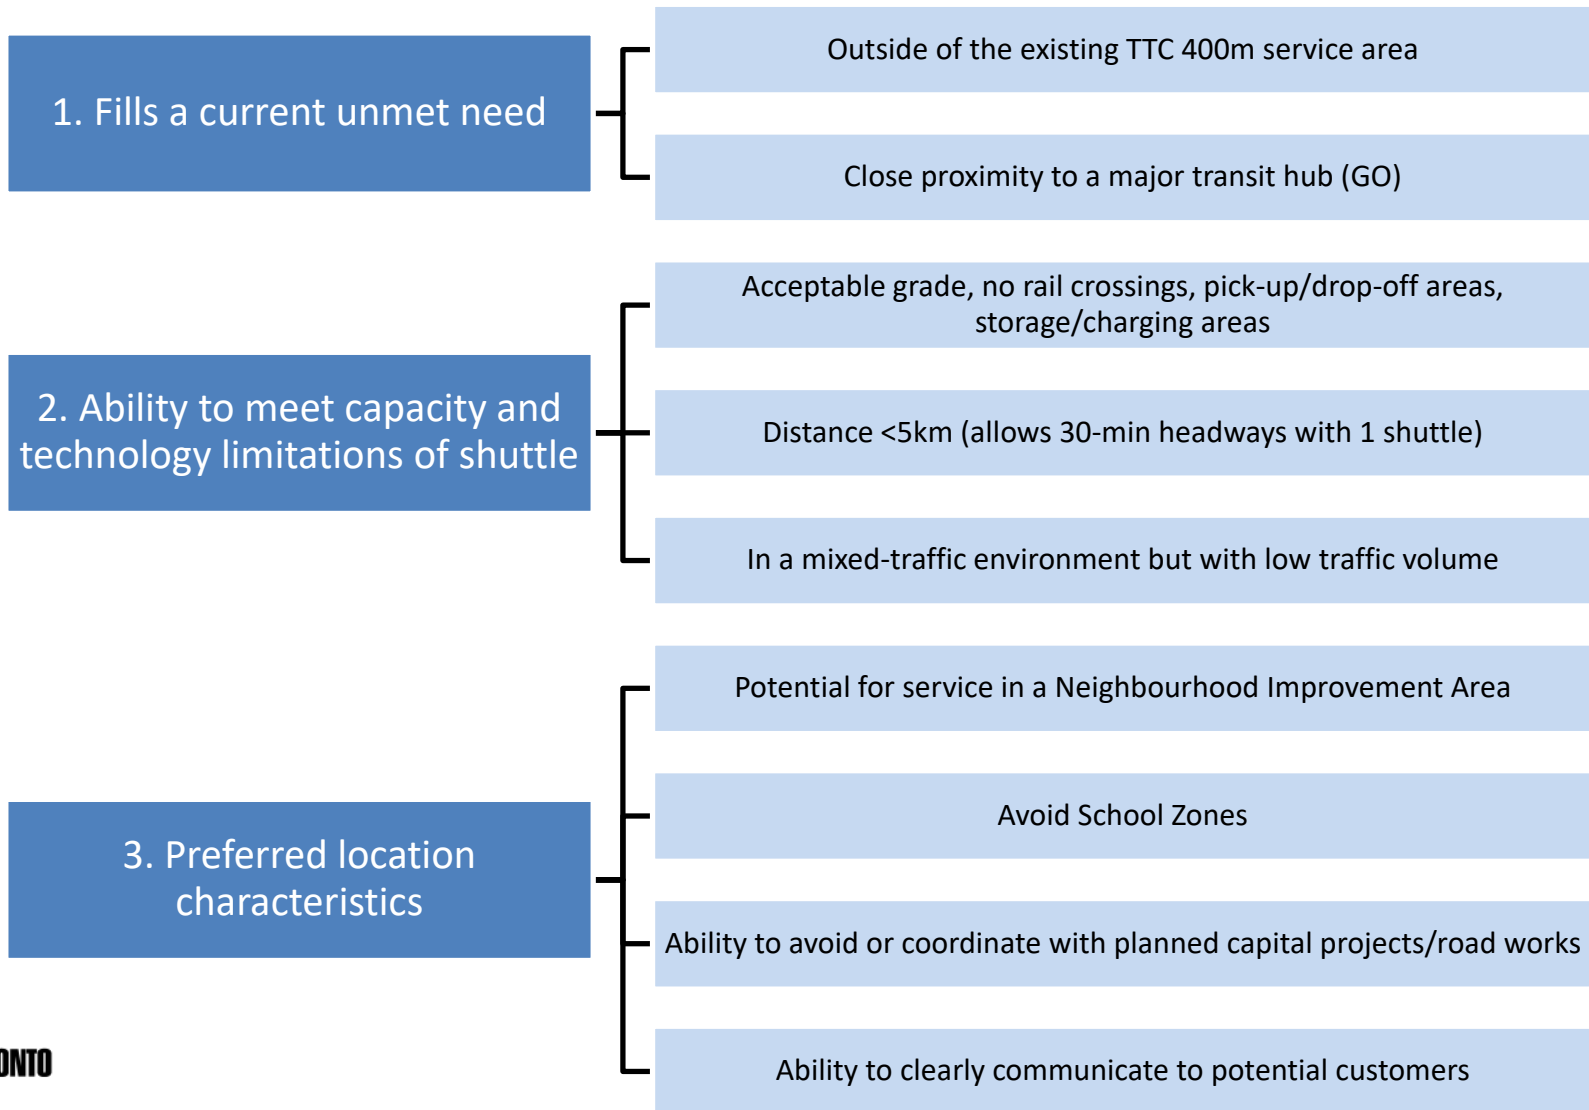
1. Fills a current unmet need

Outside of the existing TTC 400m service area

Close proximity to a major transit hub (GO)

2. Ability to meet capacity and technology limitations of shuttle

Acceptable grade, no rail crossings, pick-up/drop-off areas, storage/charging areas

Distance <5km (allows 30-min headways with 1 shuttle)

In a mixed-traffic environment but with low traffic volume

3. Preferred location characteristics

Potential for service in a Neighbourhood Improvement Area

Avoid School Zones

Ability to avoid or coordinate with planned capital projects/road works

Ability to clearly communicate to potential customers

ONTO